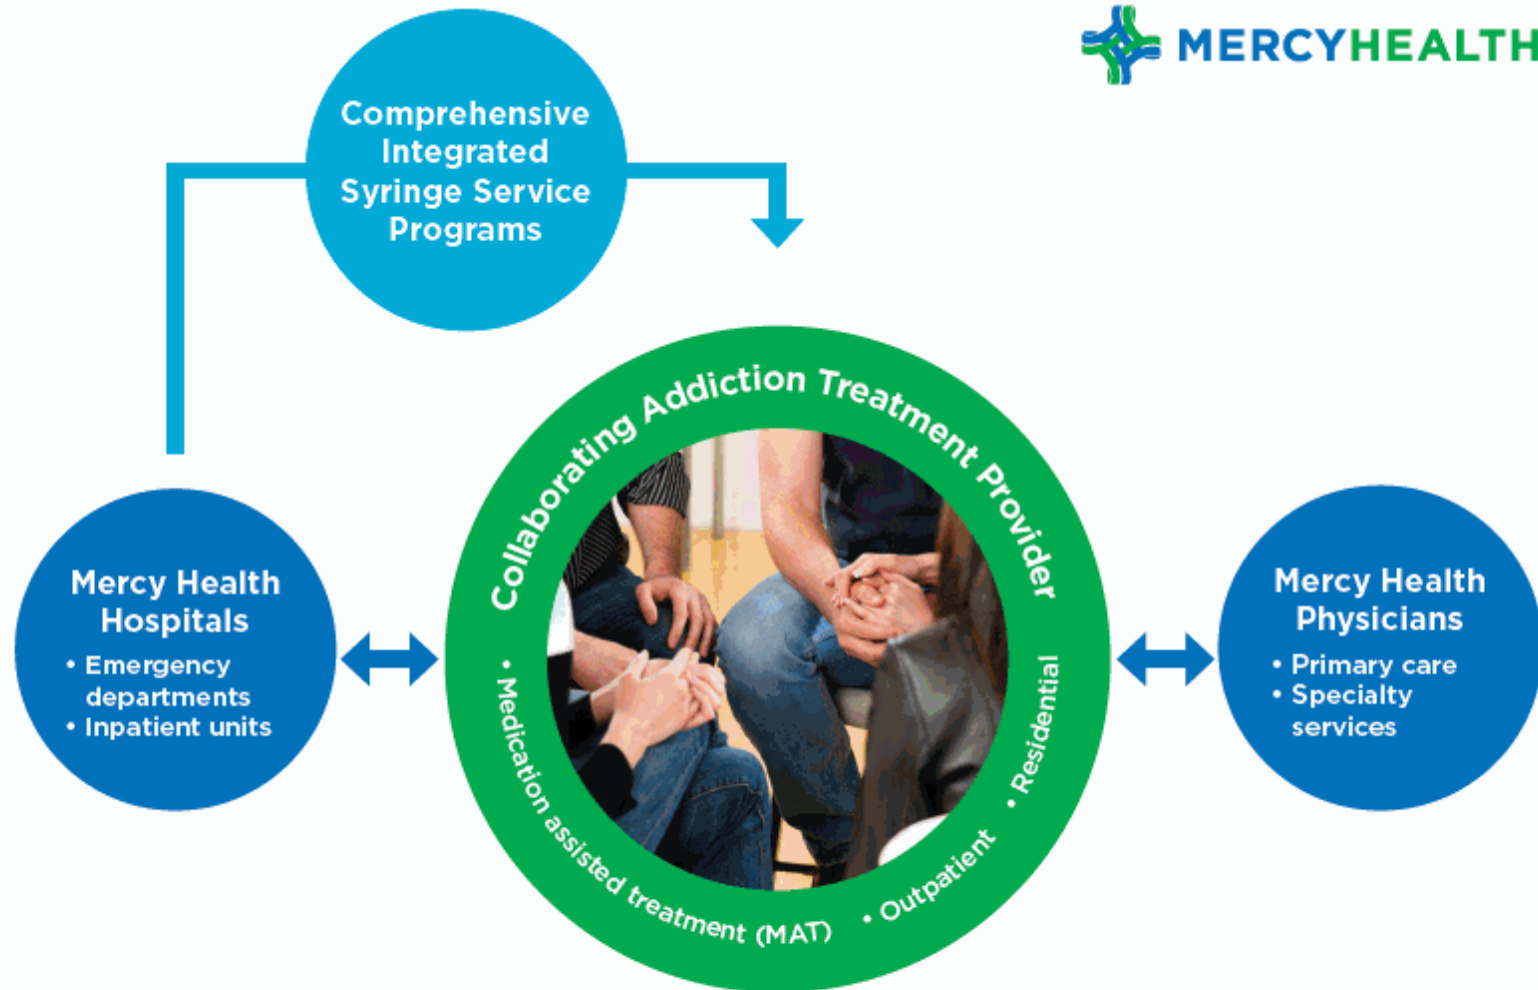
MERCYHEALTH

Comprehensive Integrated Syringe Service Programs

Mercy Health Hospitals
• Emergency departments
• Inpatient units

Collaborating Addiction Treatment Provider

• Medication assisted treatment (MAT) • Outpatient • Residential

Mercy Health Physicians
• Primary care
• Specialty services